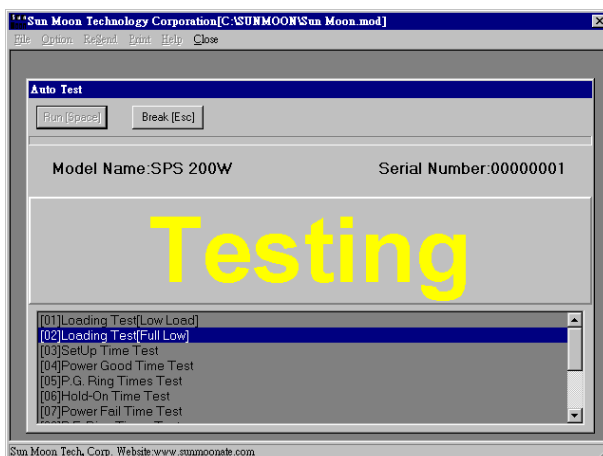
Sun Moon Technology Corporation[C:\SUNMOON\Sun Moon.mod]

File Option ReSend Print Help Close

Auto Test

Run [Space] Break [Esc]

Model Name:SPS 200W

Serial Number:00000001

Testing

[01]Loading Test[Low Load]
[02]Loading Test[Full Low]
[03]SetUp Time Test
[04]Power Good Time Test
[05]P.G. Ring Times Test
[06]Hold-On Time Test
[07]Power Fail Time Test
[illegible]

Sun Moon Tech. Corp. Website:www.sunmoonate.com